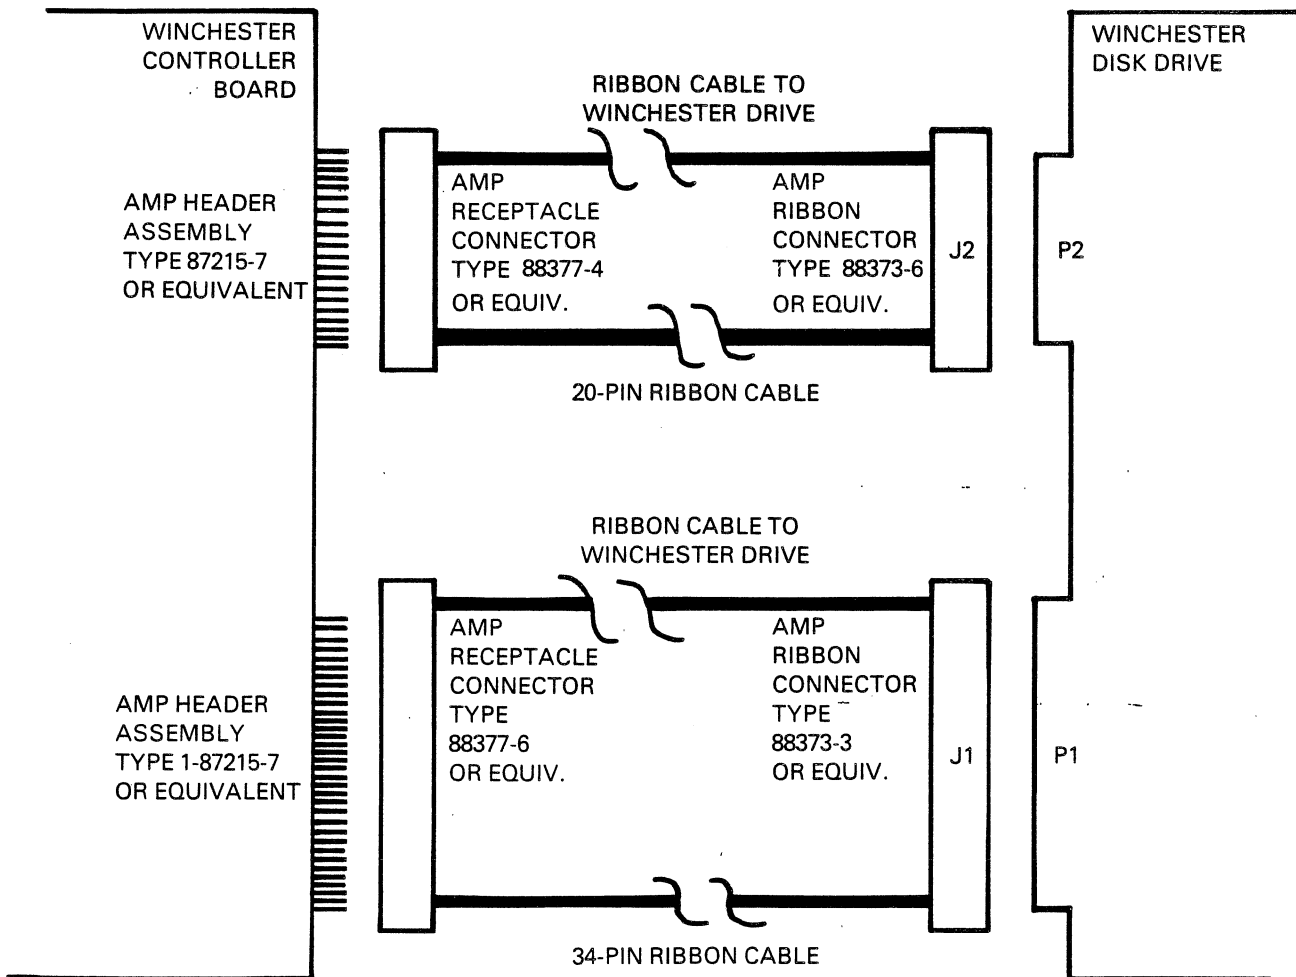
WINCHESTER CONTROLLER BOARD

WINCHESTER DISK DRIVE

RIBBON CABLE TO WINCHESTER DRIVE

AMP HEADER ASSEMBLY TYPE 87215-7 OR EQUIVALENT

AMP RECEPTACLE CONNECTOR TYPE 88377-4 OR EQUIV.

AMP RIBBON CONNECTOR TYPE 88373-6 OR EQUIV.

J2

P2

20-PIN RIBBON CABLE

RIBBON CABLE TO WINCHESTER DRIVE

AMP HEADER ASSEMBLY TYPE 1-87215-7 OR EQUIVALENT

AMP RECEPTACLE CONNECTOR TYPE 88377-6 OR EQUIV.

AMP RIBBON CONNECTOR TYPE 88373-3 OR EQUIV.

J1

P1

34-PIN RIBBON CABLE